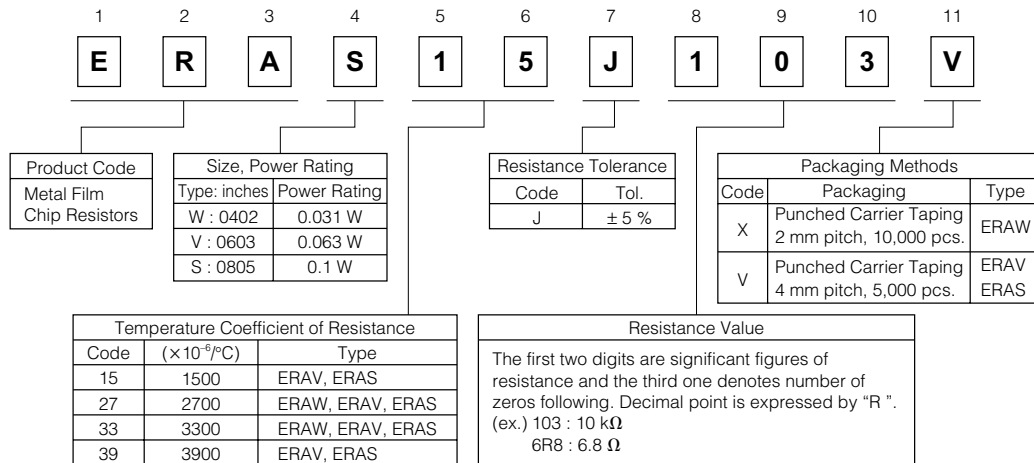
1 2 3 4 5 6 7 8 9 10 11

E R A S 1 5 J 1 0 3 V

Product Code
Metal Film Chip Resistors

Size, Power Rating

| Type: inches | Power Rating |
|---|---|
| W : 0402 | 0.031 W |
| V : 0603 | 0.063 W |
| S : 0805 | 0.1 W |

Resistance Tolerance

| Code | Tol. |
|---|---|
| J | ± 5 % |

Packaging Methods

| Code | Packaging | Type |
|---|---|---|
| X | Punched Carrier Taping 2 mm pitch, 10,000 pcs. | ERAW |
| V | Punched Carrier Taping 4 mm pitch, 5,000 pcs. | ERAV ERAS |

Temperature Coefficient of Resistance

| Code | ($\times10^{-6}$/°C) | Type |
|---|---|---|
| 15 | 1500 | ERAV, ERAS |
| 27 | 2700 | ERAW, ERAV, ERAS |
| 33 | 3300 | ERAW, ERAV, ERAS |
| 39 | 3900 | ERAV, ERAS |

Resistance Value

The first two digits are significant figures of resistance and the third one denotes number of zeros following. Decimal point is expressed by "R ".
(ex.) 103 : 10 k$\Omega$
6R8 : 6.8 $\Omega$